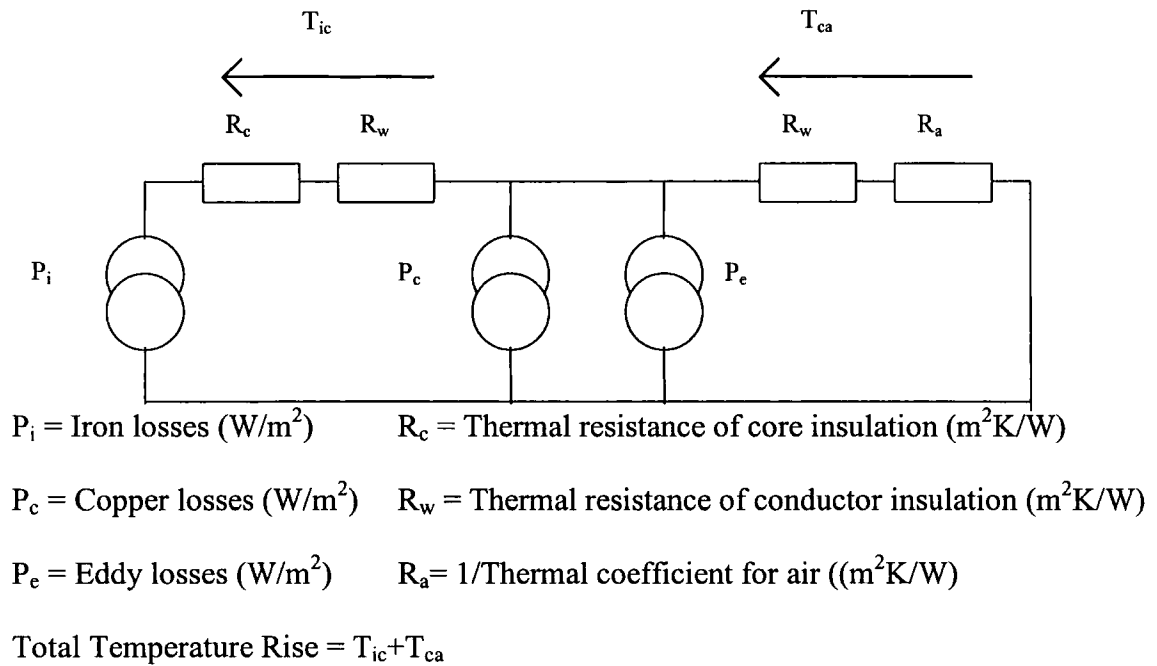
$T_{ic}$ $T_{ca}$

$R_c$ $R_w$ $R_w$ $R_a$

$P_i$ $P_c$ $P_e$

$P_i$ = Iron losses (W/m$^2$) $R_c$ = Thermal resistance of core insulation (m$^2$K/W)

$P_c$ = Copper losses (W/m$^2$) $R_w$ = Thermal resistance of conductor insulation (m$^2$K/W)

$P_e$ = Eddy losses (W/m$^2$) $R_a$= 1/Thermal coefficient for air ((m$^2$K/W)

Total Temperature Rise = $T_{ic}$+$T_{ca}$